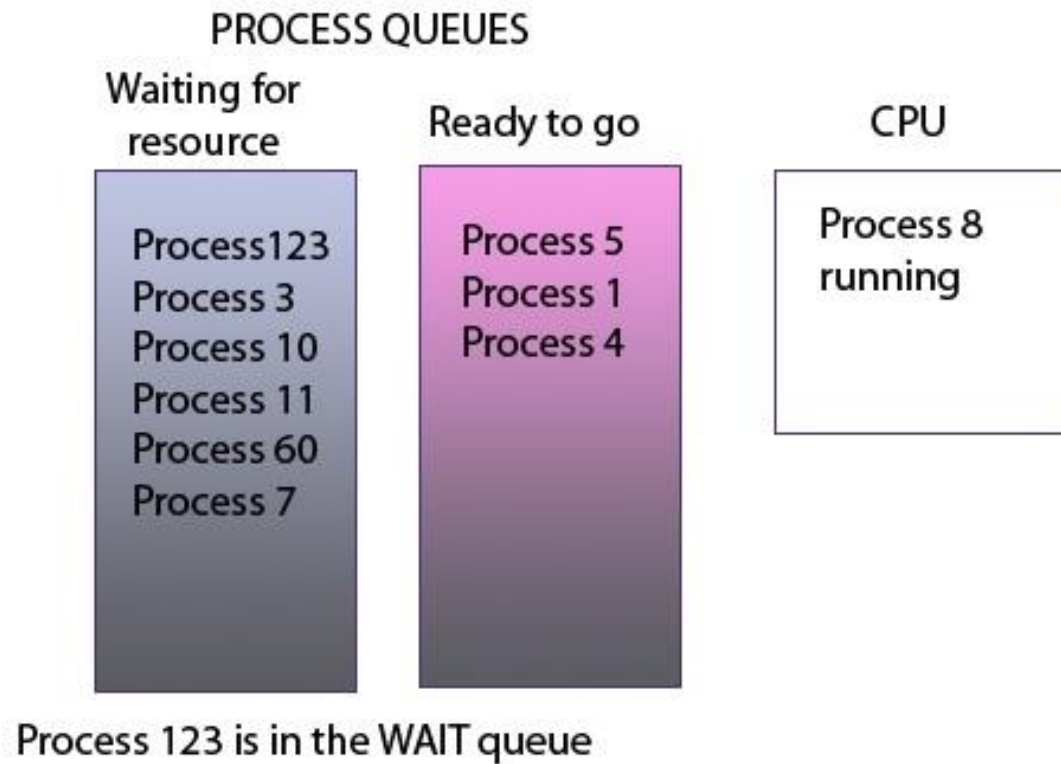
PROCESS QUEUES

Waiting for resource

Process123
Process 3
Process 10
Process 11
Process 60
Process 7

Ready to go

Process 5
Process 1
Process 4

CPU

Process 8 running

Process 123 is in the WAIT queue